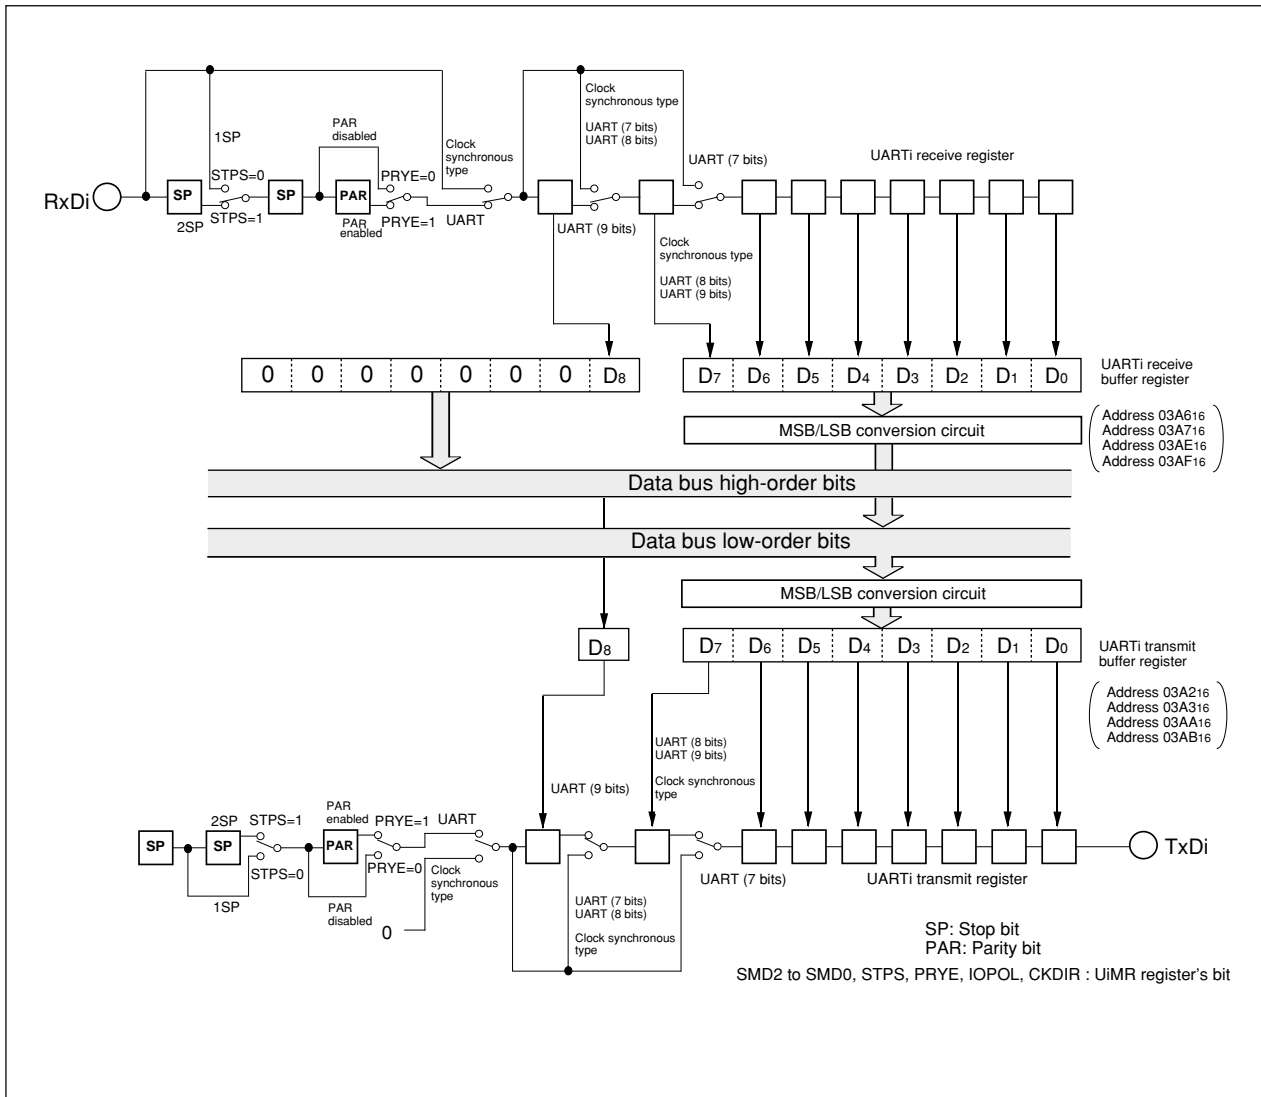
1SP

STPS=0

SP

STPS=1

2SP

RxDi

SP

PAR disabled

PAR

PAR enabled

PRYE=0

PRYE=1

Clock synchronous type

UART

Clock synchronous type

UART (7 bits)
UART (8 bits)

UART (7 bits)

UARTi receive register

UART (9 bits)

Clock synchronous type

UART (8 bits)
UART (9 bits)

| 0 | 0 | 0 | 0 | 0 | 0 | 0 | $D_8$ |
|---|---|---|---|---|---|---|---|

| $D_7$ | $D_6$ | $D_5$ | $D_4$ | $D_3$ | $D_2$ | $D_1$ | $D_0$ |
|---|---|---|---|---|---|---|---|

UARTi receive buffer register

MSB/LSB conversion circuit

Address $03A6_{16}$
Address $03A7_{16}$
Address $03AE_{16}$
Address $03AF_{16}$

Data bus high-order bits

Data bus low-order bits

MSB/LSB conversion circuit

$D_8$

| $D_7$ | $D_6$ | $D_5$ | $D_4$ | $D_3$ | $D_2$ | $D_1$ | $D_0$ |
|---|---|---|---|---|---|---|---|

UARTi transmit buffer register

Address $03A2_{16}$
Address $03A3_{16}$
Address $03AA_{16}$
Address $03AB_{16}$

UART (8 bits)
UART (9 bits)

Clock synchronous type

UART (9 bits)

SP

2SP

SP

STPS=1

STPS=0

1SP

PAR enabled

PAR

PAR disabled

PRYE=1

PRYE=0

UART

Clock synchronous type

0

UART (7 bits)
UART (8 bits)

Clock synchronous type

UART (7 bits)

UARTi transmit register

TxDi

SP: Stop bit
PAR: Parity bit

SMD2 to SMD0, STPS, PRYE, IOPOL, CKDIR : UiMR register's bit